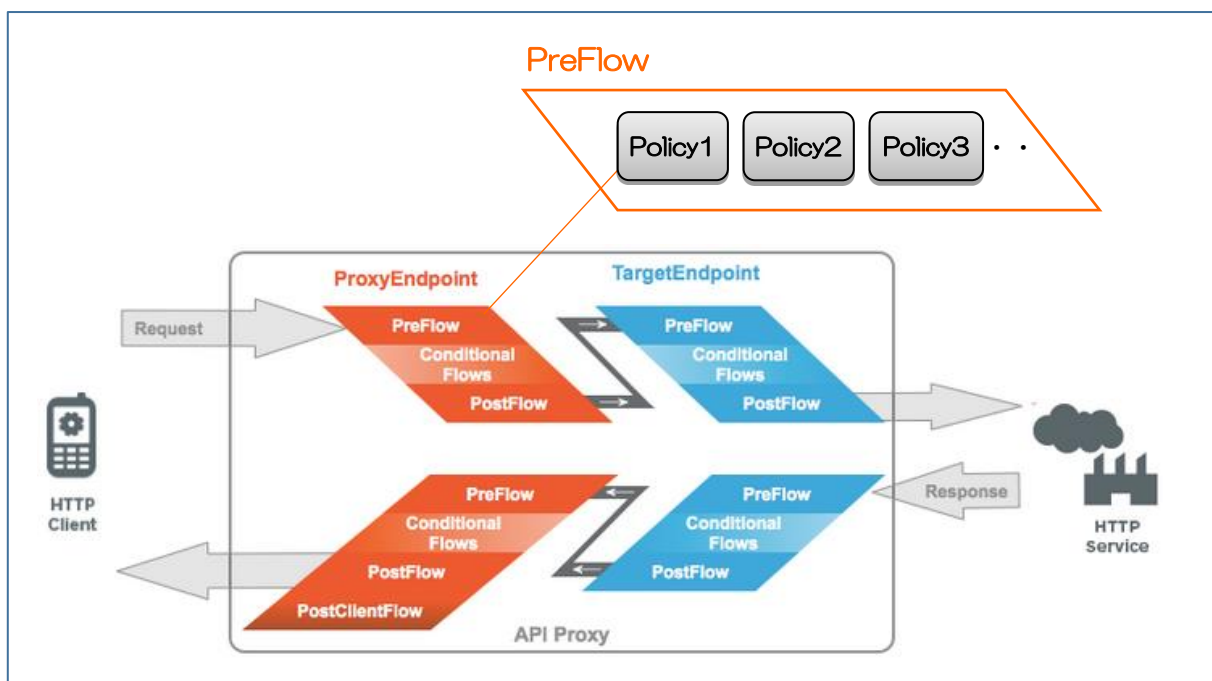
PreFlow

Policy1 Policy2 Policy3 · ·

ProxyEndpoint

TargetEndpoint

Request

PreFlow
Conditional Flows
PostFlow

PreFlow
Conditional Flows
PostFlow

HTTP Client

HTTP Service

Response

PreFlow
Conditional Flows
PostFlow
PostClientFlow

PreFlow
Conditional Flows
PostFlow

API Proxy